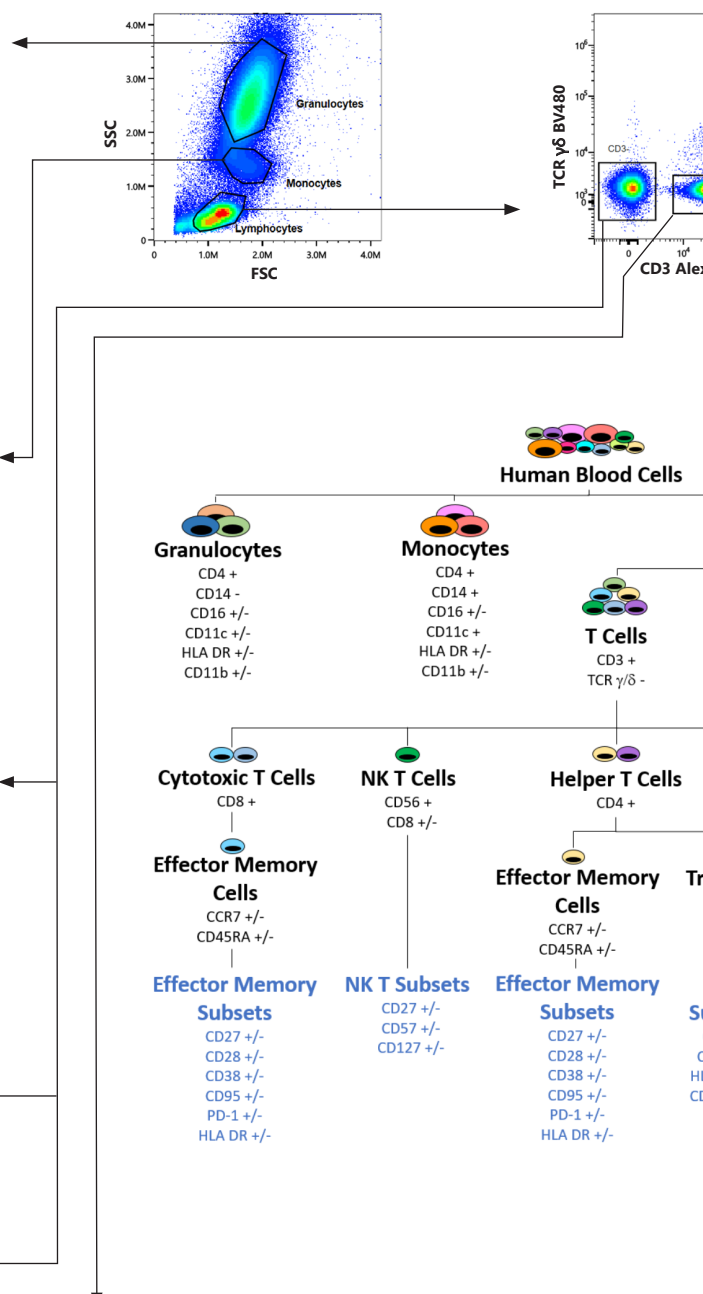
4.0M
3.0M
2.0M
1.0M
0
SSC
Granulocytes
Monocytes
Lymphocytes
0
1.0M
2.0M
3.0M
4.0M
FSC

$10^6$
$10^5$
$10^4$
$10^3$
0
TCR γδ BV480
CD3-
0
$10^4$
CD3 Ale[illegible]

Human Blood Cells

Granulocytes
CD4 +
CD14 -
CD16 +/-
CD11c +/-
HLA DR +/-
CD11b +/-

Monocytes
CD4 +
CD14 +
CD16 +/-
CD11c +
HLA DR +/-
CD11b +/-

T Cells
CD3 +
TCR γ/δ -

Cytotoxic T Cells
CD8 +

Effector Memory Cells
CCR7 +/-
CD45RA +/-

Effector Memory Subsets
CD27 +/-
CD28 +/-
CD38 +/-
CD95 +/-
PD-1 +/-
HLA DR +/-

NK T Cells
CD56 +
CD8 +/-

NK T Subsets
CD27 +/-
CD57 +/-
CD127 +/-

Helper T Cells
CD4 +

Effector Memory Cells
CCR7 +/-
CD45RA +/-

Effector Memory Subsets
CD27 +/-
CD28 +/-
CD38 +/-
CD95 +/-
PD-1 +/-
HLA DR +/-

Tr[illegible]
Su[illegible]
C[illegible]
HL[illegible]
CD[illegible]